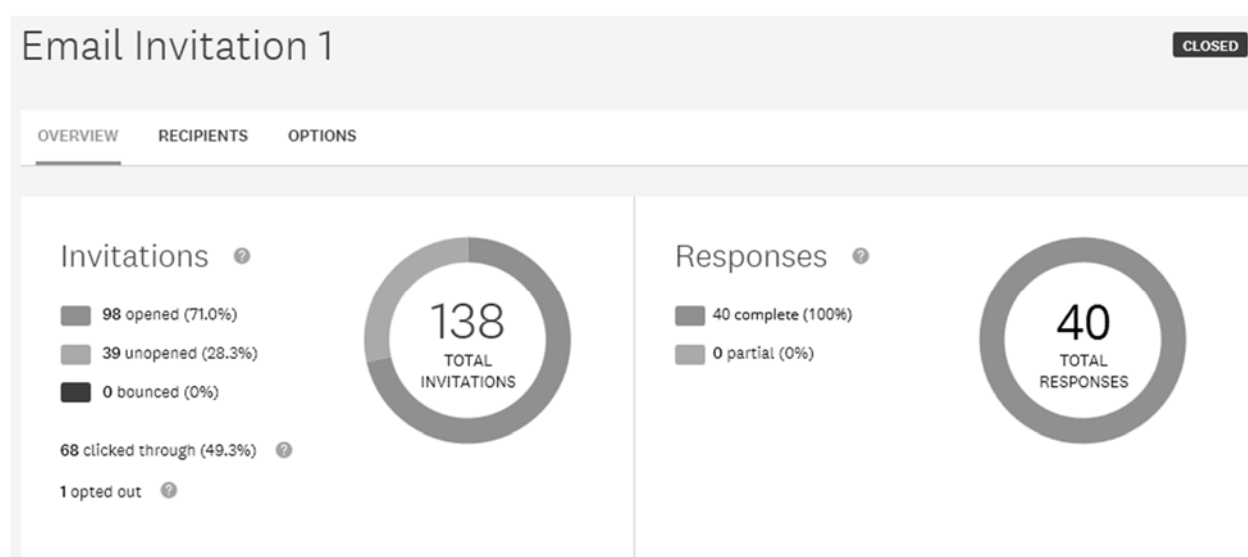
Email Invitation 1

CLOSED

OVERVIEW RECIPIENTS OPTIONS

Invitations

98 opened (71.0%)

39 unopened (28.3%)

0 bounced (0%)

68 clicked through (49.3%)

1 opted out

138
TOTAL INVITATIONS

Responses

40 complete (100%)

0 partial (0%)

40
TOTAL RESPONSES